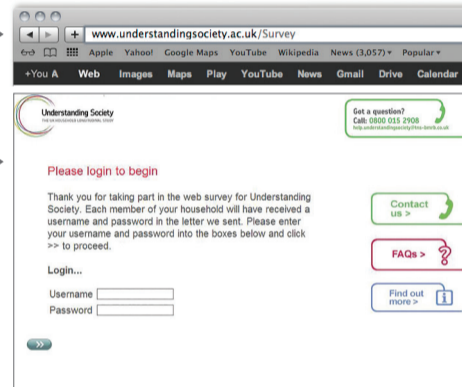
www.understandingsociety.ac.uk/Survey

Apple Yahoo! Google Maps YouTube Wikipedia News (3,057) ▾ Popular ▾

+You A Web Images Maps Play YouTube News Gmail Drive Calendar

Understanding Society
THE UK HOUSEHOLD LONGITUDINAL STUDY

Got a question?
Call: 0800 015 2908
help.understandingsociety@tns-bmrb.co.uk

Please login to begin

Thank you for taking part in the web survey for Understanding Society. Each member of your household will have received a username and password in the letter we sent. Please enter your username and password into the boxes below and click >> to proceed.

Login...

Username

Password

>>

Contact us >

FAQs >

Find out more >